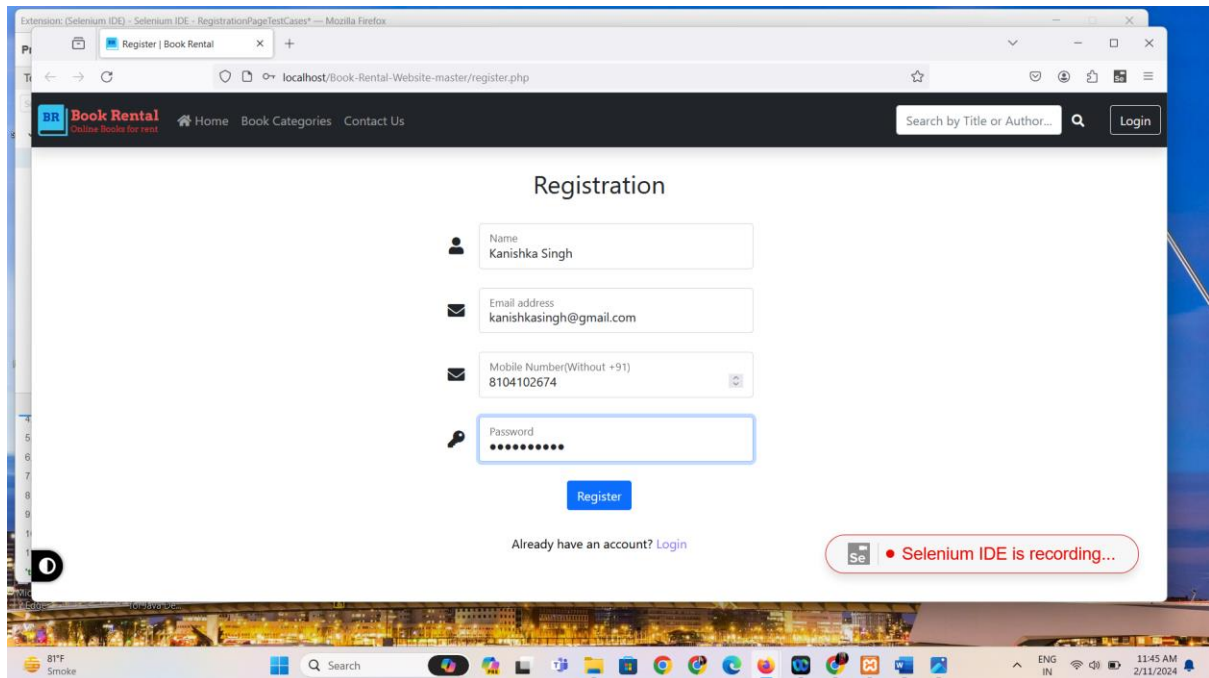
Extension: (Selenium IDE) - Selenium IDE - RegistrationPageTestCases* — Mozilla Firefox

Register | Book Rental

localhost/Book-Rental-Website-master/register.php

BR Book Rental Online Books for rent

Home Book Categories Contact Us

Search by Title or Author...

Login

Registration

Name
Kanishka Singh

Email address
kanishkasingh@gmail.com

Mobile Number(Without +91)
8104102674

Password
••••••••••

Register

Already have an account? Login

Se • Selenium IDE is recording...

81°F
Smoke

Search

ENG IN

11:45 AM
2/11/2024